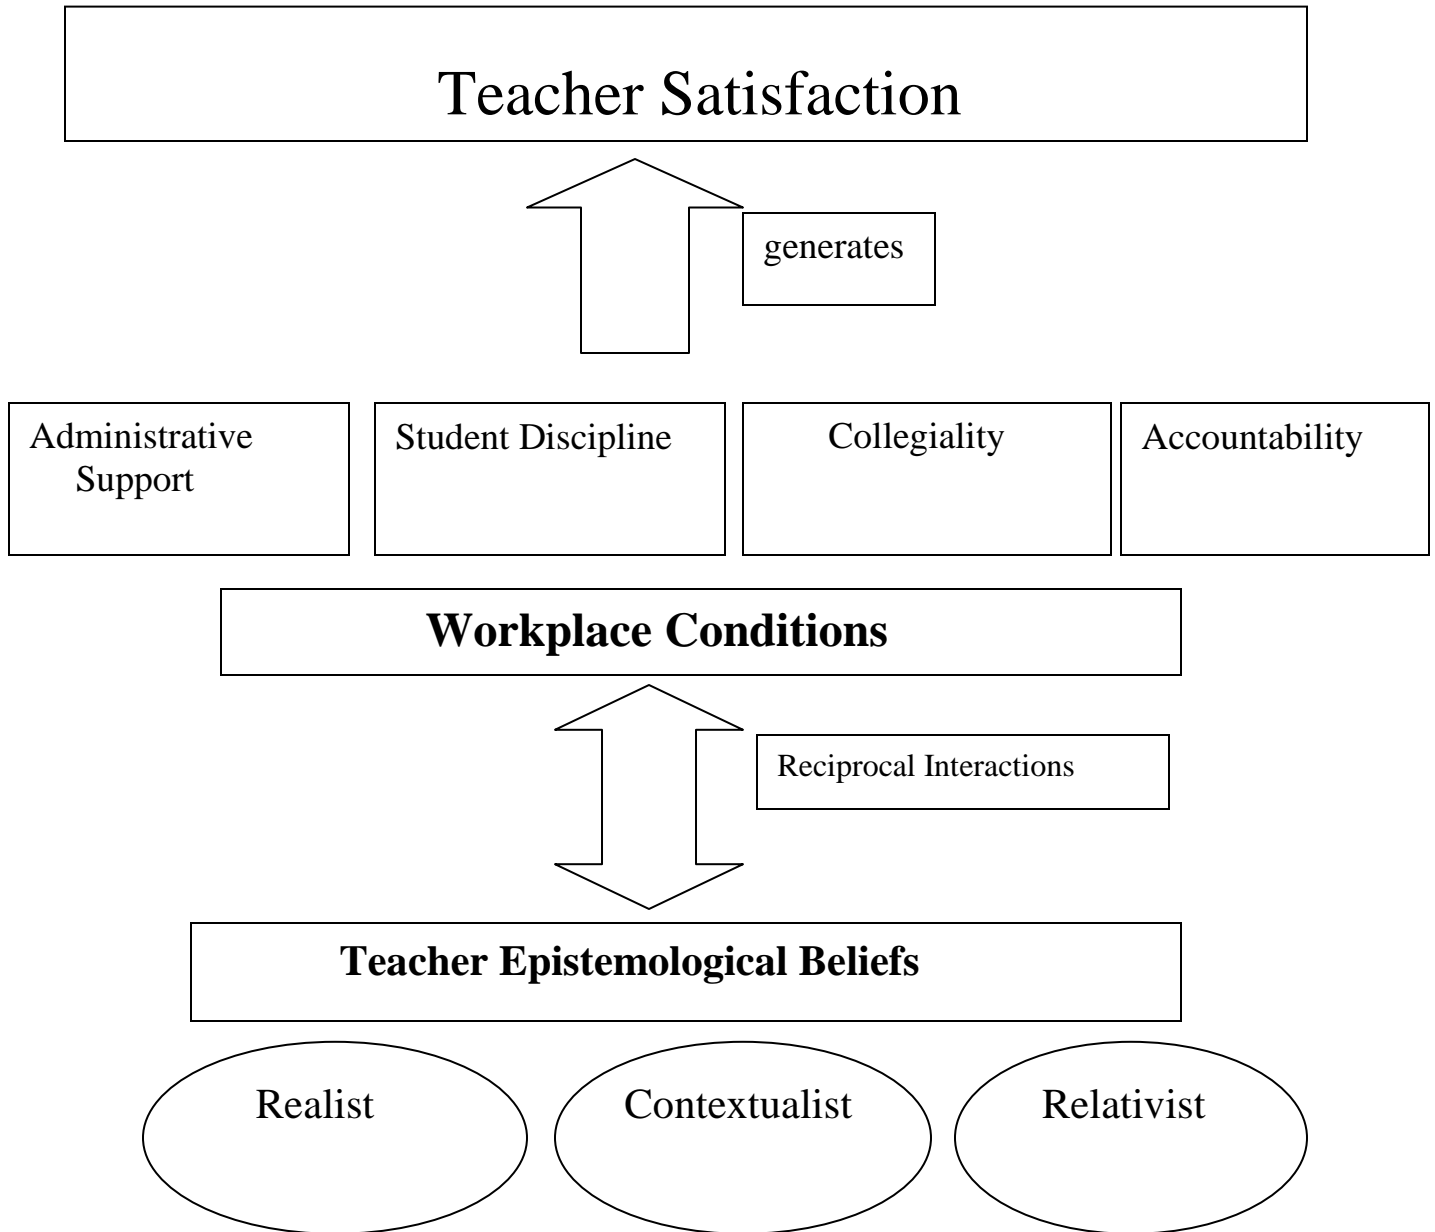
Teacher Satisfaction

generates

Administrative Support

Student Discipline

Collegiality

Accountability

Workplace Conditions

Reciprocal Interactions

Teacher Epistemological Beliefs

Realist

Contextualist

Relativist